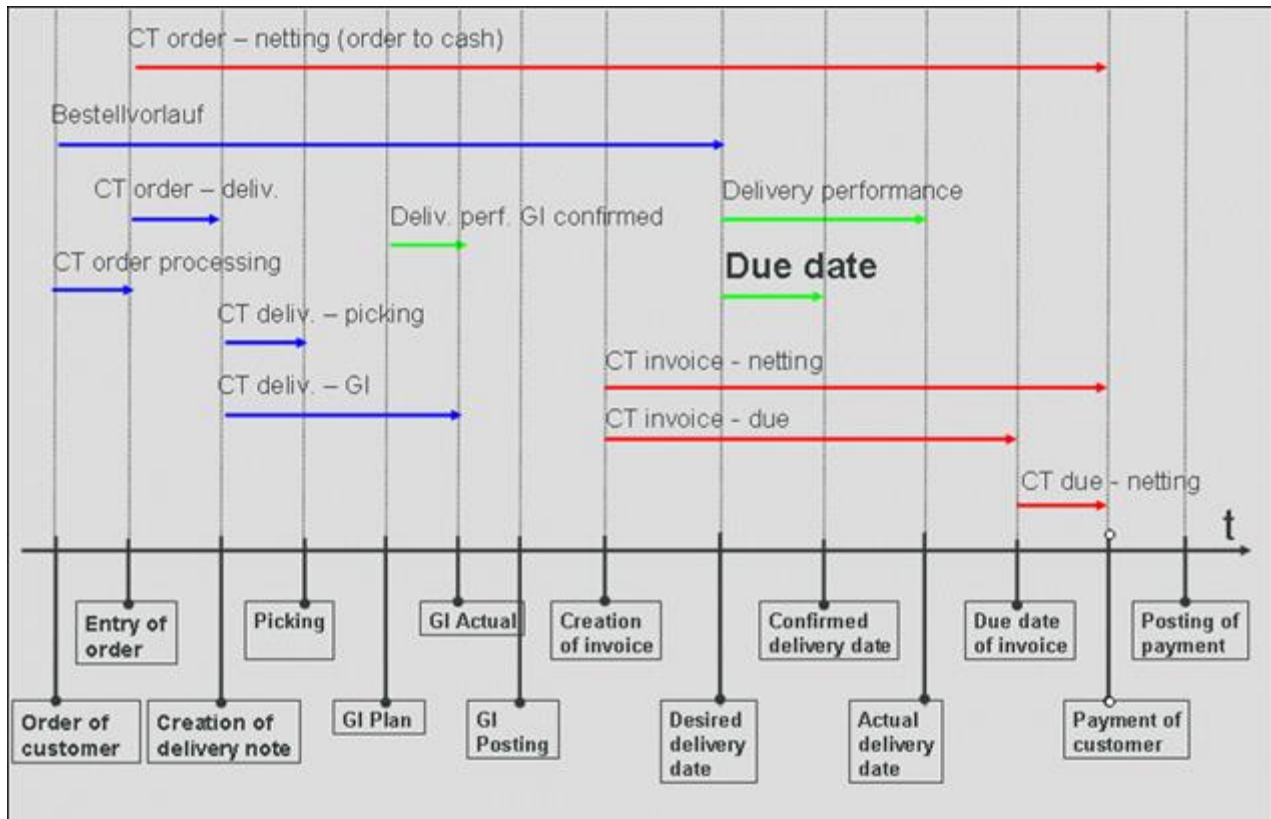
CT order – netting (order to cash)

Bestellvorlauf

CT order – deliv.

Deliv. perf. GI confirmed

Delivery performance

CT order processing

Due date

CT deliv. – picking

CT invoice - netting

CT deliv. – GI

CT invoice - due

CT due - netting

t

Entry of order

Picking

GI Actual

Creation of invoice

Confirmed delivery date

Due date of invoice

Posting of payment

Order of customer

Creation of delivery note

GI Plan

GI Posting

Desired delivery date

Actual delivery date

Payment of customer